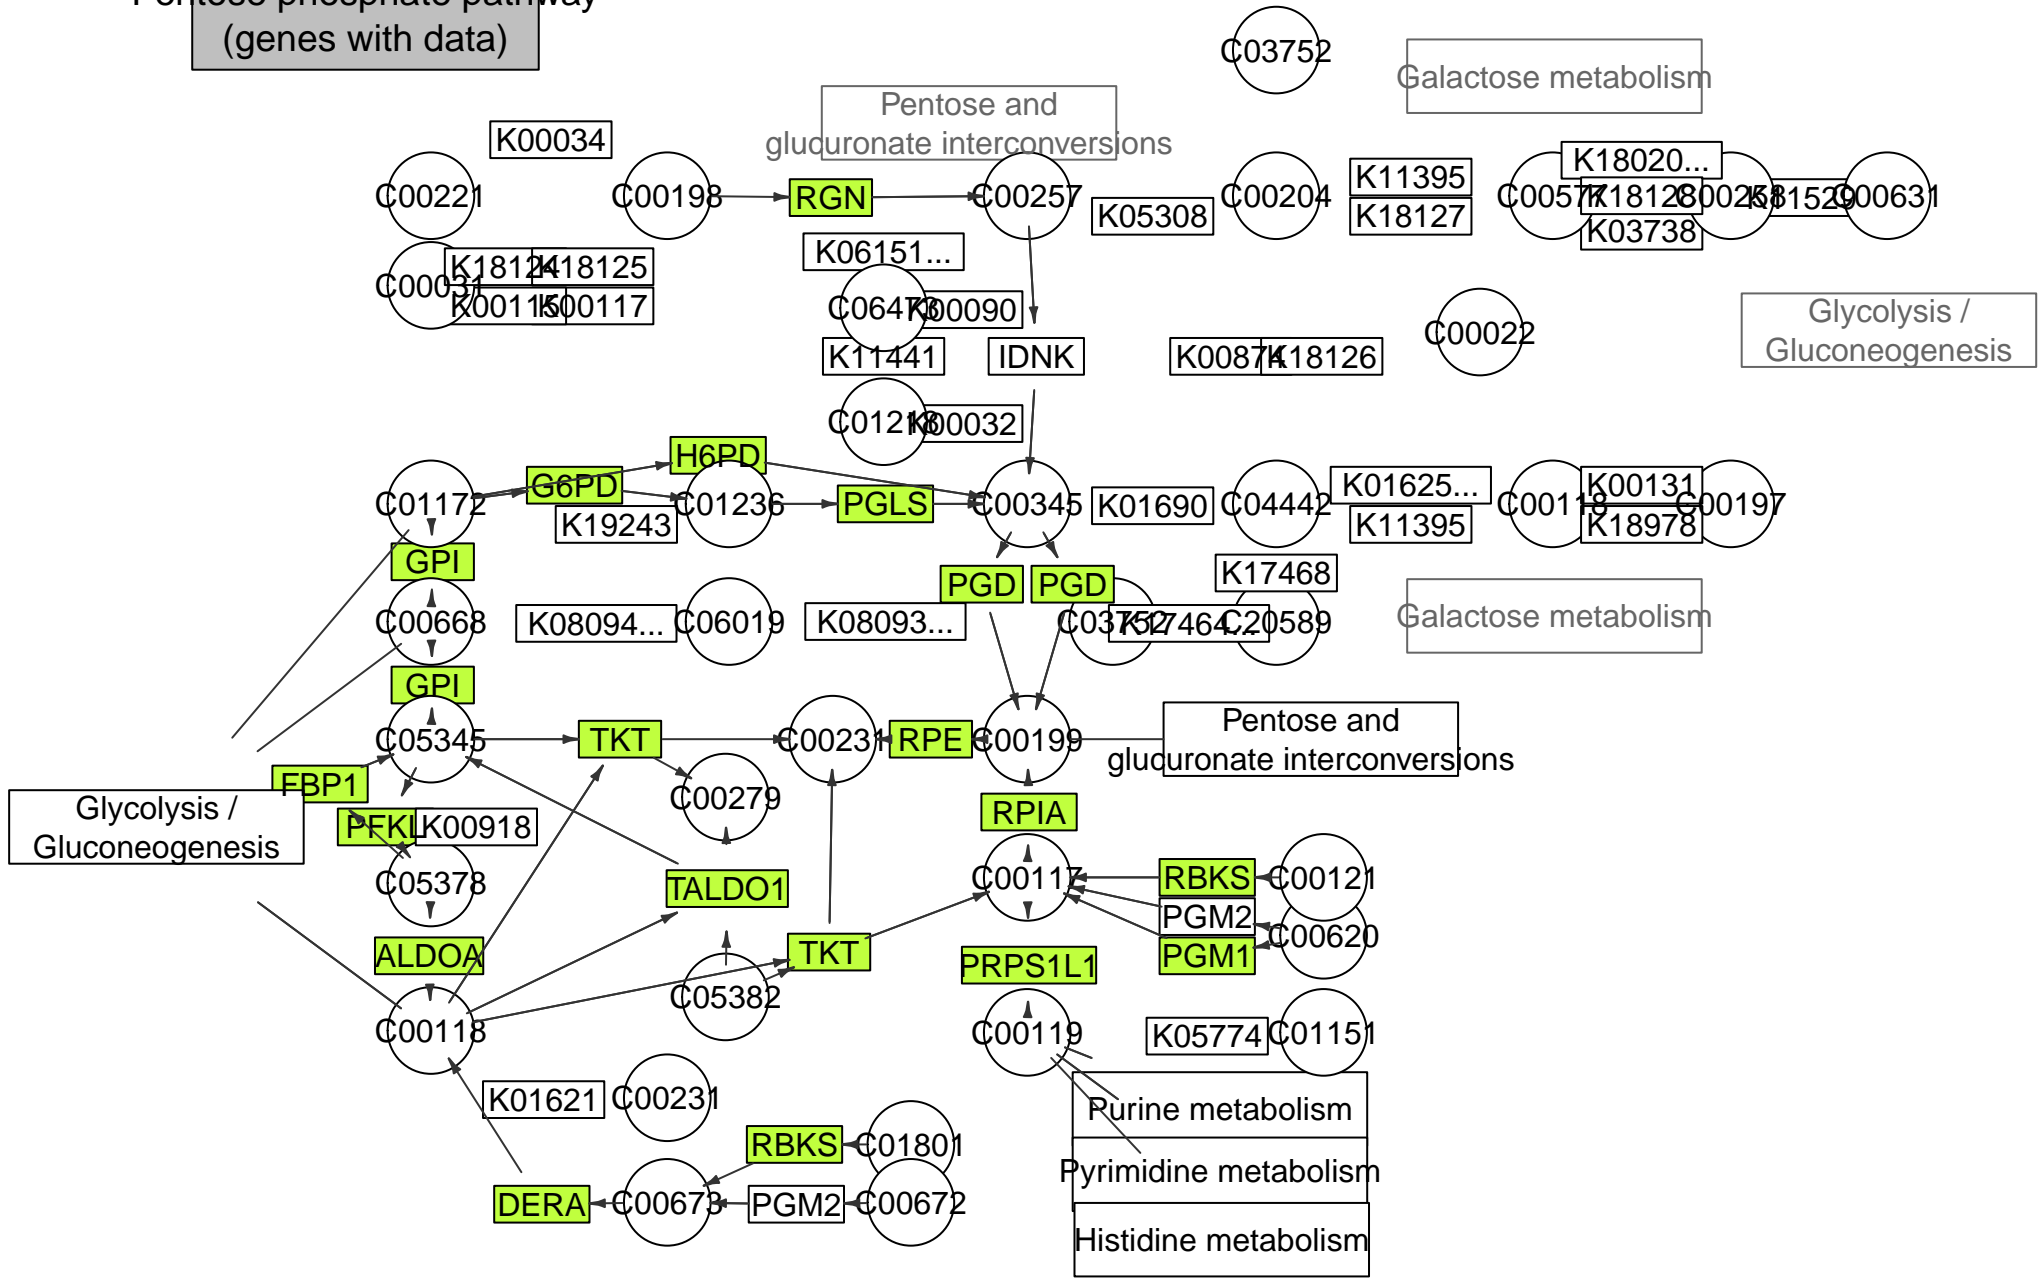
(genes with data)

C03752
Galactose metabolism
Pentose and glucuronate interconversions
K00034
C00221
C00198
RGN
C00257
K05308
C00204
K11395
K18127
C00577
K18020...
K18128
C00258
K18129
C00631
K03738
C00031
K18124
K18125
K00116
K00117
K06151...
C06473
K00090
IDNK
K00874
K18126
C00022
Glycolysis / Gluconeogenesis
K11441
C01218
K00032
H6PD
G6PD
C01172
C01236
PGLS
C00345
K01690
C04442
K01625...
C00118
K00131
C00197
K19243
K11395
K18978
GPI
PGD
PGD
K17468
C00668
K08094...
C06019
K08093...
C03752
K17464...
C20589
Galactose metabolism
GPI
C05345
TKT
C00231
RPE
C00199
Pentose and glucuronate interconversions
FBP1
C00279
Glycolysis / Gluconeogenesis
PFKL
K00918
RPIA
C05378
TALDO1
C00117
RBKS
C00121
PGM2
C00620
ALDOA
TKT
PGM1
C05382
PRPS1L1
C00118
C00119
K05774
C01151
K01621
C00231
Purine metabolism
RBKS
C01801
Pyrimidine metabolism
DERA
C00673
PGM2
C00672
Histidine metabolism